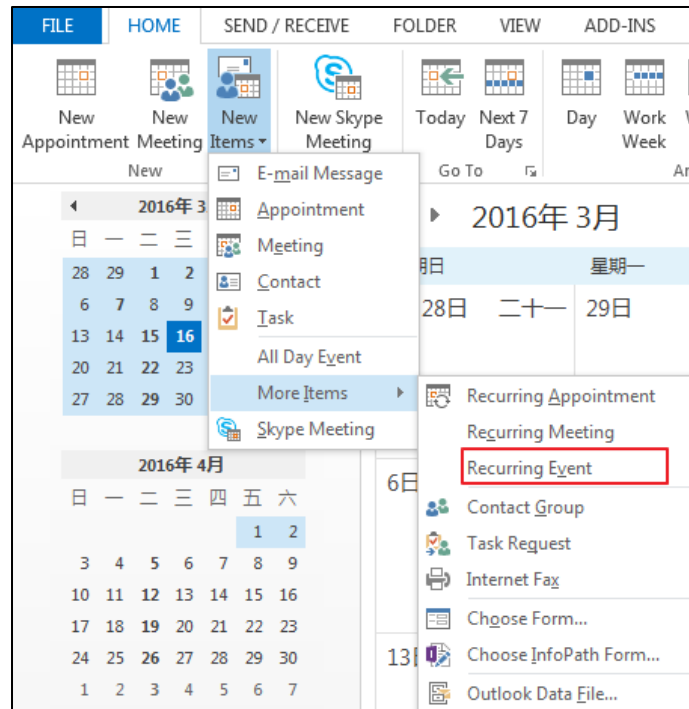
FILE HOME SEND / RECEIVE FOLDER VIEW ADD-INS

New Appointment New Meeting New Items New Skype Meeting Today Next 7 Days Day Work Week

New Go To

2016年 3

日 一 二 三
28 29 1 2
6 7 8 9
13 14 15 16
20 21 22 23
27 28 29 30

2016年 4月
日 一 二 三 四 五 六
1 2
3 4 5 6 7 8 9
10 11 12 13 14 15 16
17 18 19 20 21 22 23
24 25 26 27 28 29 30
1 2 3 4 5 6 7

E-mail Message
Appointment
Meeting
Contact
Task
All Day Event
More Items
Skype Meeting

2016年 3月
期日 星期一
28日 二十一 29日
6日
13日

Recurring Appointment
Recurring Meeting
Recurring Event
Contact Group
Task Request
Internet Fax
Choose Form...
Choose InfoPath Form...
Outlook Data File...